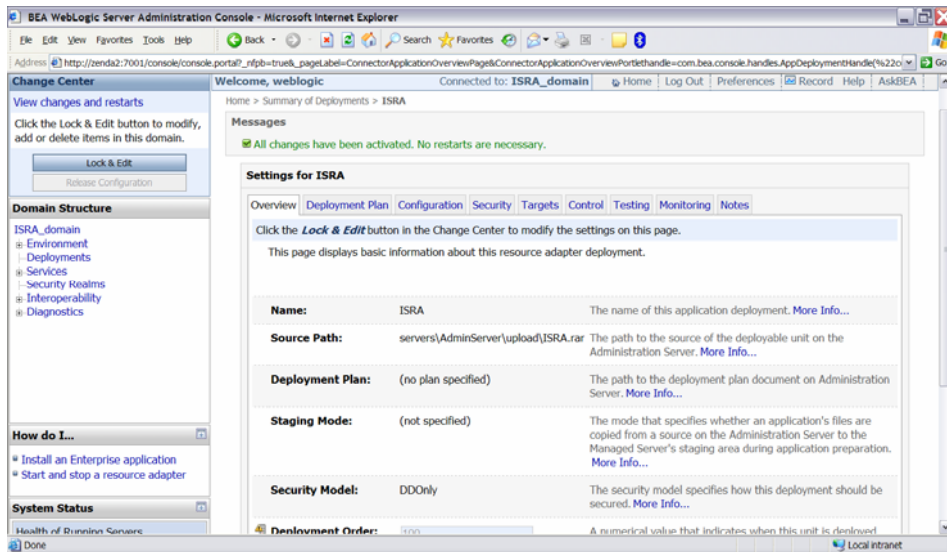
BEA WebLogic Server Administration Console - Microsoft Internet Explorer

File Edit View Favorites Tools Help

Back · Search Favorites

Address http://zenda2:7001/console/console.portal?_nfpb=true&_pageLabel=ConnectorApplicationOverviewPage&ConnectorApplicationOverviewPortlethandle=com.bea.console.handles.AppDeploymentHandle(%22c Go

Change Center

View changes and restarts

Click the Lock & Edit button to modify, add or delete items in this domain.

Lock & Edit

Release Configuration

Domain Structure

ISRA_domain
Environment
Deployments
Services
Security Realms
Interoperability
Diagnostics

How do I...

Install an Enterprise application
Start and stop a resource adapter

System Status

Health of Running Servers

Welcome, weblogic Connected to: ISRA_domain Home Log Out Preferences Record Help AskBEA

Home > Summary of Deployments > ISRA

Messages

All changes have been activated. No restarts are necessary.

Settings for ISRA

Overview Deployment Plan Configuration Security Targets Control Testing Monitoring Notes

Click the Lock & Edit button in the Change Center to modify the settings on this page.

This page displays basic information about this resource adapter deployment.

| | | |
|---|---|---|
| Name: | ISRA | The name of this application deployment. More Info... |
| Source Path: | servers\AdminServer\upload\ISRA.rar | The path to the source of the deployable unit on the Administration Server. More Info... |
| Deployment Plan: | (no plan specified) | The path to the deployment plan document on Administration Server. More Info... |
| Staging Mode: | (not specified) | The mode that specifies whether an application's files are copied from a source on the Administration Server to the Managed Server's staging area during application preparation. More Info... |
| Security Model: | DDOnly | The security model specifies how this deployment should be secured. More Info... |
| Deployment Order: | 100 | A numerical value that indicates when this unit is deployed |

Done

Local intranet